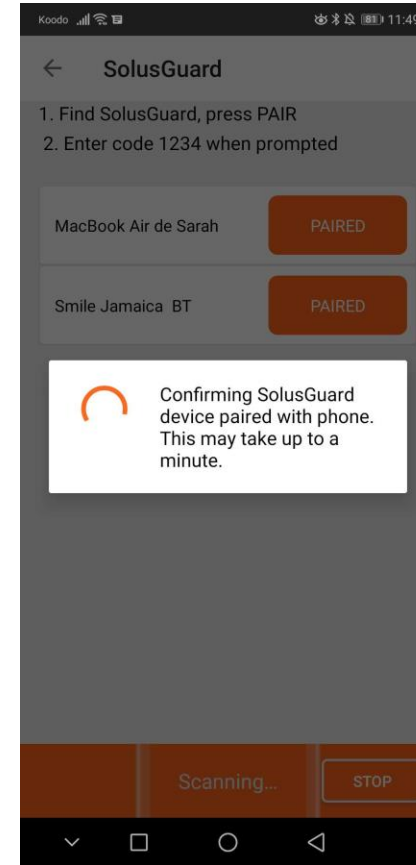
Koodo 81 11:49

SolusGuard

1. Find SolusGuard, press PAIR
2. Enter code 1234 when prompted

MacBook Air de Sarah
PAIRED

Smile Jamaica BT
PAIRED

Confirming SolusGuard device paired with phone. This may take up to a minute.

Scanning...
STOP